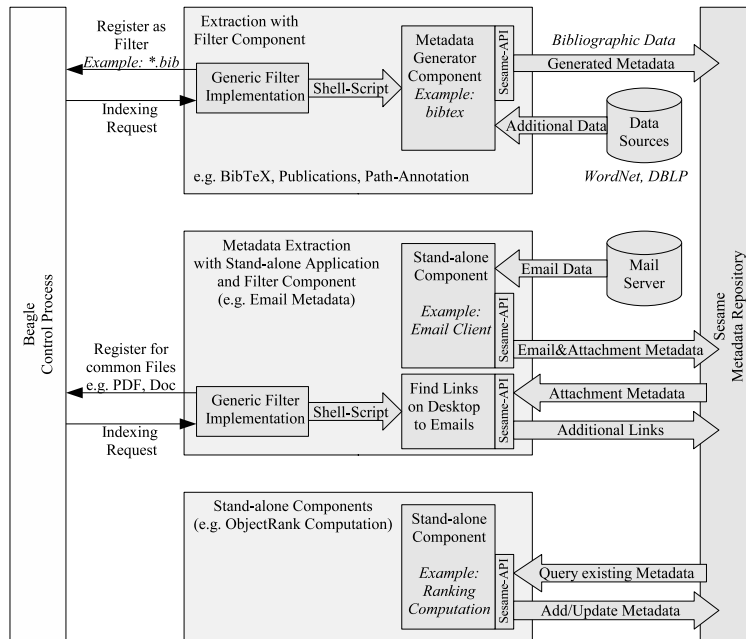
Register as Filter
Example: *.bib

Indexing Request

Extraction with Filter Component

Generic Filter Implementation

Shell-Script

Metadata Generator Component
Example: bibtex

Sesame-API

Bibliographic Data

Generated Metadata

Additional Data

Data Sources

WordNet, DBLP

e.g. BibTeX, Publications, Path-Annotation

Beagle Control Process

Metadata Extraction with Stand-alone Application and Filter Component (e.g. Email Metadata)

Stand-alone Component

Example: Email Client

Sesame-API

Email Data

Mail Server

Email&Attachment Metadata

Register for common Files e.g. PDF, Doc

Generic Filter Implementation

Shell-Script

Find Links on Desktop to Emails

Sesame-API

Attachment Metadata

Additional Links

Indexing Request

Sesame Metadata Repository

Stand-alone Components (e.g. ObjectRank Computation)

Stand-alone Component

Example: Ranking Computation

Sesame-API

Query existing Metadata

Add/Update Metadata